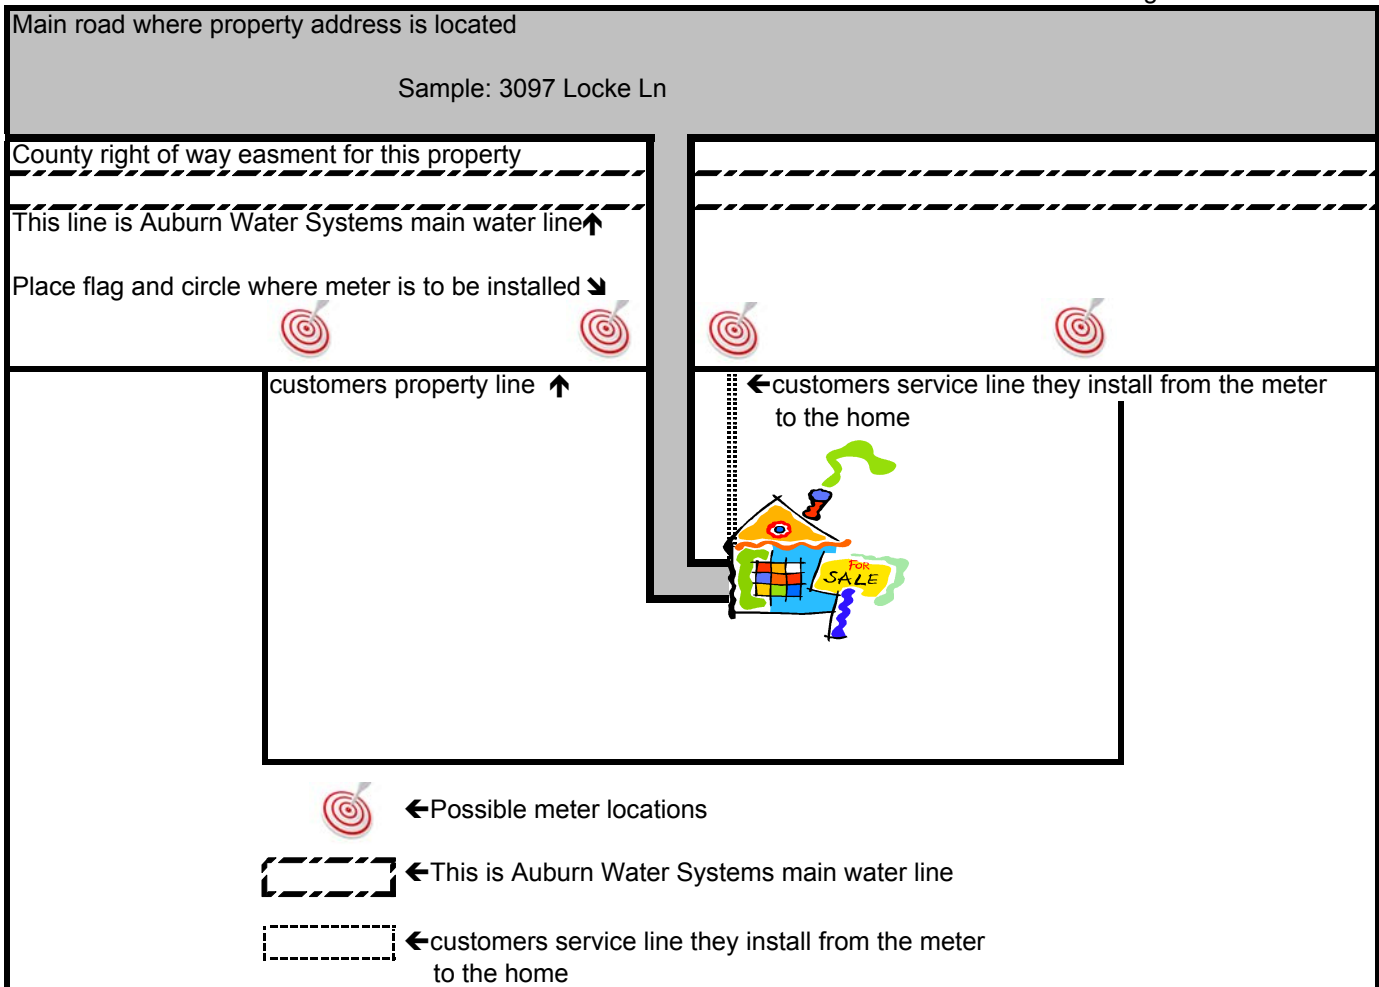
Main road where property address is located

Sample: 3097 Locke Ln

County right of way easmsent for this property

This line is Auburn Water Systems main water line↑

Place flag and circle where meter is to be installed ↘

customers property line ↑

←customers service line they install from the meter to the home

FOR SALE

←Possible meter locations

←This is Auburn Water Systems main water line

←customers service line they install from the meter to the home